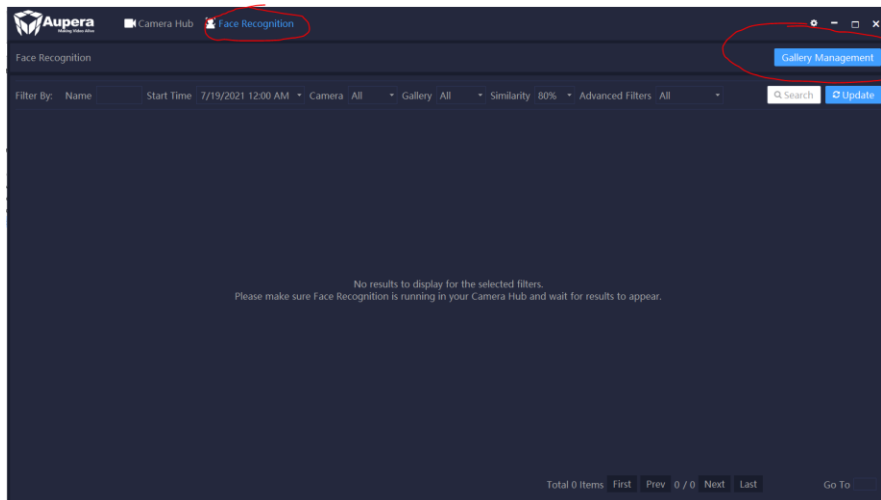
Aupera
Making Video Alive

Camera Hub Face Recognition

Face Recognition

Gallery Management

Filter By: Name Start Time 7/19/2021 12:00 AM Camera All Gallery All Similarity 80% Advanced Filters All Search Update

No results to display for the selected filters.
Please make sure Face Recognition is running in your Camera Hub and wait for results to appear.

Total 0 Items First Prev 0 / 0 Next Last Go To